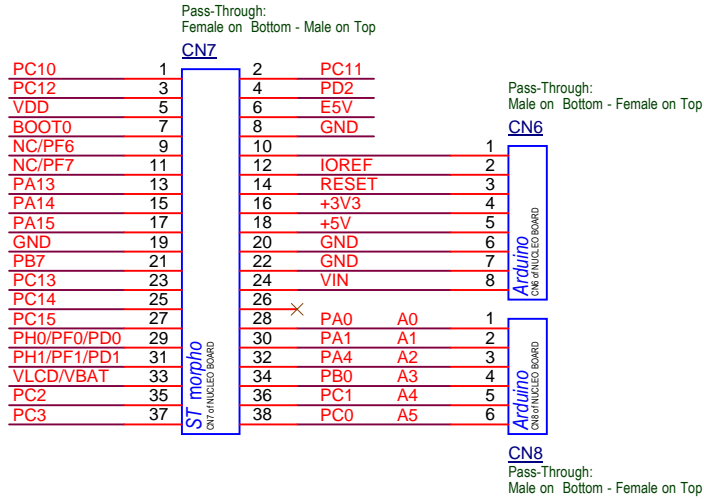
Pass-Through:
Female on Bottom - Male on Top

CN7

PC10 1 2 PC11
PC12 3 4 PD2
VDD 5 6 E5V
BOOT0 7 8 GND
NC/PF6 9 10
NC/PF7 11 12 IOREF
PA13 13 14 RESET
PA14 15 16 +3V3
PA15 17 18 +5V
GND 19 20 GND
PB7 21 22 GND
PC13 23 24 VIN
PC14 25 26
PC15 27 28 PA0 A0
PH0/PF0/PD0 29 30 PA1 A1
PH1/PF1/PD1 31 32 PA4 A2
VLCD/VBAT 33 34 PB0 A3
PC2 35 36 PC1 A4
PC3 37 38 PC0 A5

ST morpho
CN7 of NUCLEO BOARD

Pass-Through:
Male on Bottom - Female on Top

CN6

1
2
3
4
5
6
7
8

Arduino
CN6 of NUCLEO BOARD

1
2
3
4
5
6

Arduino
CN8 of NUCLEO BOARD

CN8
Pass-Through:
Male on Bottom - Female on Top